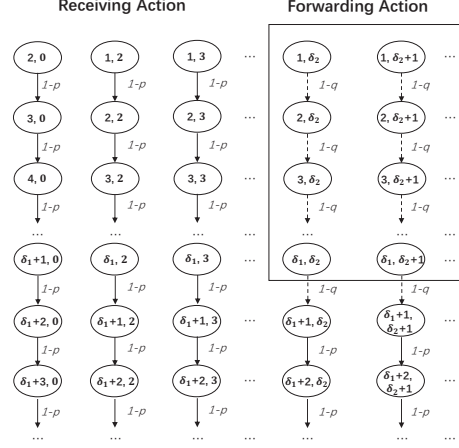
Receiving Action

Forwarding Action

2, 0
1-p
3, 0
1-p
4, 0
1-p
…
$\delta_1$+1, 0
1-p
$\delta_1$+2, 0
1-p
$\delta_1$+3, 0
1-p
…

1, 2
1-p
2, 2
1-p
3, 2
1-p
…
$\delta_1$, 2
1-p
$\delta_1$+1, 2
1-p
$\delta_1$+2, 2
1-p
…

1, 3
1-p
2, 3
1-p
3, 3
1-p
…
$\delta_1$, 3
1-p
$\delta_1$+1, 3
1-p
$\delta_1$+2, 3
1-p
…

…

1, $\delta_2$
1-q
2, $\delta_2$
1-q
3, $\delta_2$
1-q
…
$\delta_1$, $\delta_2$
1-q
$\delta_1$+1, $\delta_2$
1-p
$\delta_1$+2, $\delta_2$
1-p
…

1, $\delta_2$+1
1-q
2, $\delta_2$+1
1-q
3, $\delta_2$+1
1-q
…
$\delta_1$, $\delta_2$+1
1-q
$\delta_1$+1, $\delta_2$+1
1-p
$\delta_1$+2, $\delta_2$+1
1-p
…

…